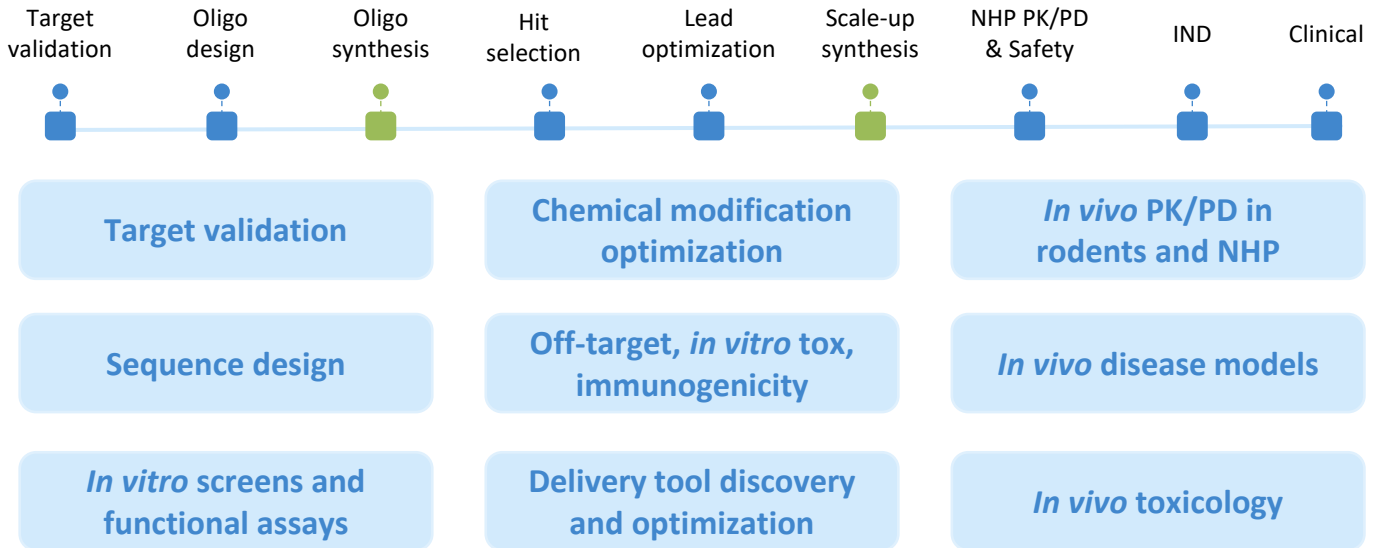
Target validation

Oligo design

Oligo synthesis

Hit selection

Lead optimization

Scale-up synthesis

NHP PK/PD & Safety

IND

Clinical

Target validation

Chemical modification optimization

In vivo PK/PD in rodents and NHP

Sequence design

Off-target, in vitro tox, immunogenicity

In vivo disease models

In vitro screens and functional assays

Delivery tool discovery and optimization

In vivo toxicology